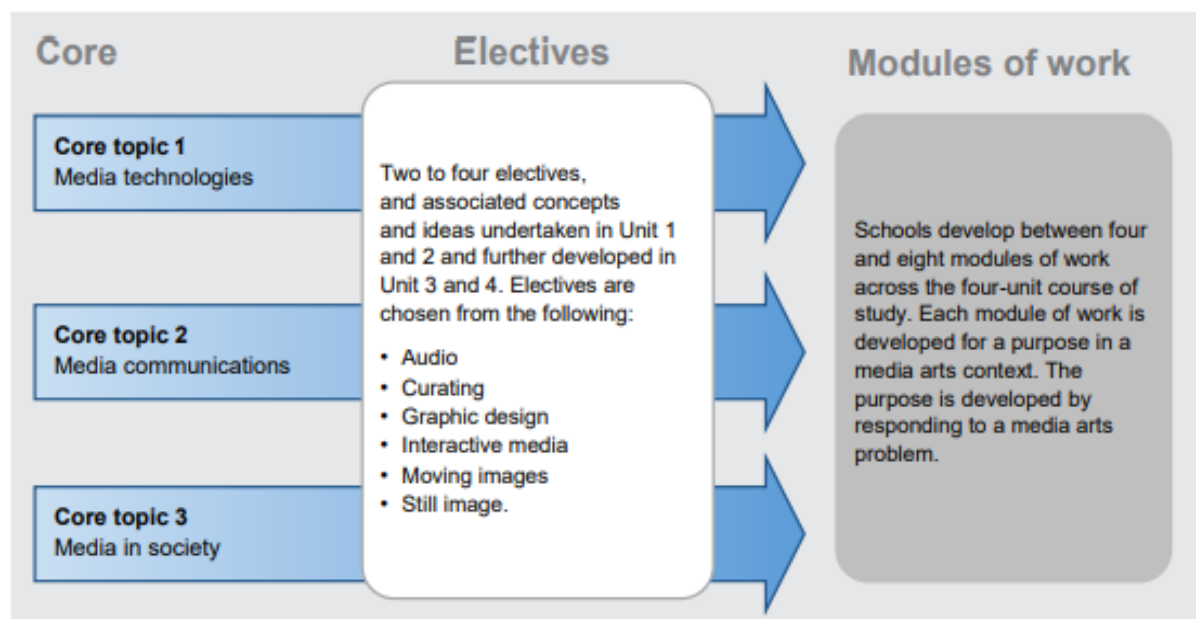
Core

Electives

Modules of work

Core topic 1
Media technologies

Core topic 2
Media communications

Core topic 3
Media in society

Two to four electives, and associated concepts and ideas undertaken in Unit 1 and 2 and further developed in Unit 3 and 4. Electives are chosen from the following:

- Audio
- Curating
- Graphic design
- Interactive media
- Moving images
- Still image.

Schools develop between four and eight modules of work across the four-unit course of study. Each module of work is developed for a purpose in a media arts context. The purpose is developed by responding to a media arts problem.